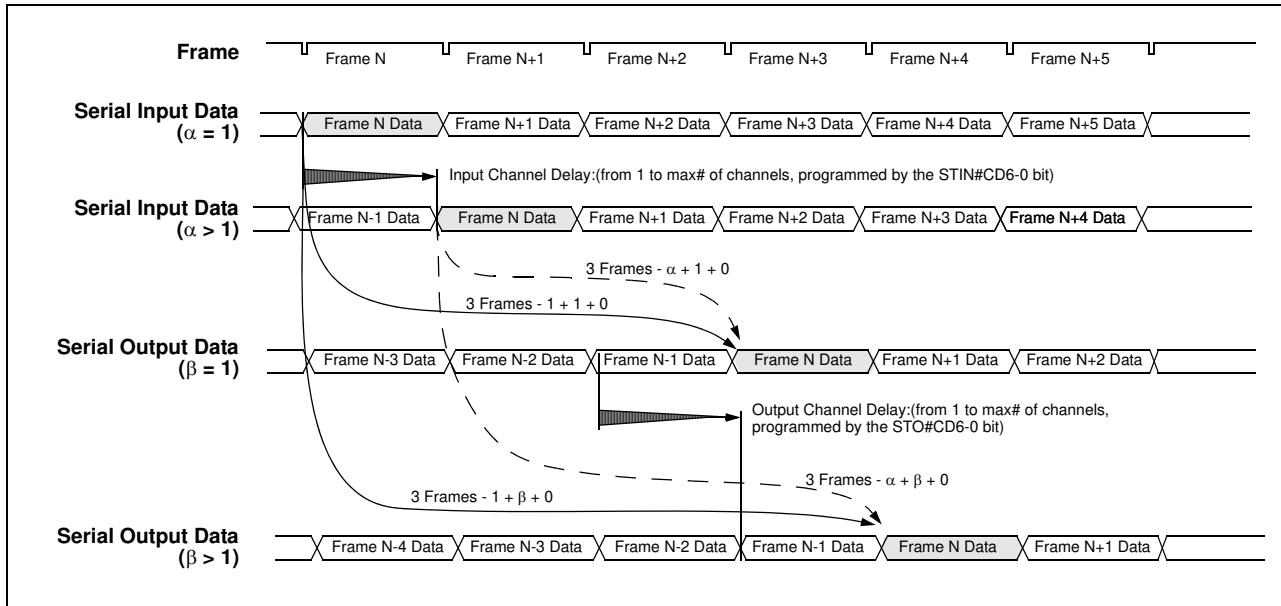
Frame

Frame N

Frame N+1

Frame N+2

Frame N+3

Frame N+4

Frame N+5

Serial Input Data ($\alpha$ = 1)

Frame N Data

Frame N+1 Data

Frame N+2 Data

Frame N+3 Data

Frame N+4 Data

Frame N+5 Data

Input Channel Delay:(from 1 to max# of channels, programmed by the STIN#CD6-0 bit)

Serial Input Data ($\alpha$ > 1)

Frame N-1 Data

Frame N Data

Frame N+1 Data

Frame N+2 Data

Frame N+3 Data

Frame N+4 Data

3 Frames - $\alpha$ + 1 + 0

3 Frames - 1 + 1 + 0

Serial Output Data ($\beta$ = 1)

Frame N-3 Data

Frame N-2 Data

Frame N-1 Data

Frame N Data

Frame N+1 Data

Frame N+2 Data

Output Channel Delay:(from 1 to max# of channels, programmed by the STO#CD6-0 bit)

3 Frames - $\alpha$ + $\beta$ + 0

3 Frames - 1 + $\beta$ + 0

Serial Output Data ($\beta$ > 1)

Frame N-4 Data

Frame N-3 Data

Frame N-2 Data

Frame N-1 Data

Frame N Data

Frame N+1 Data